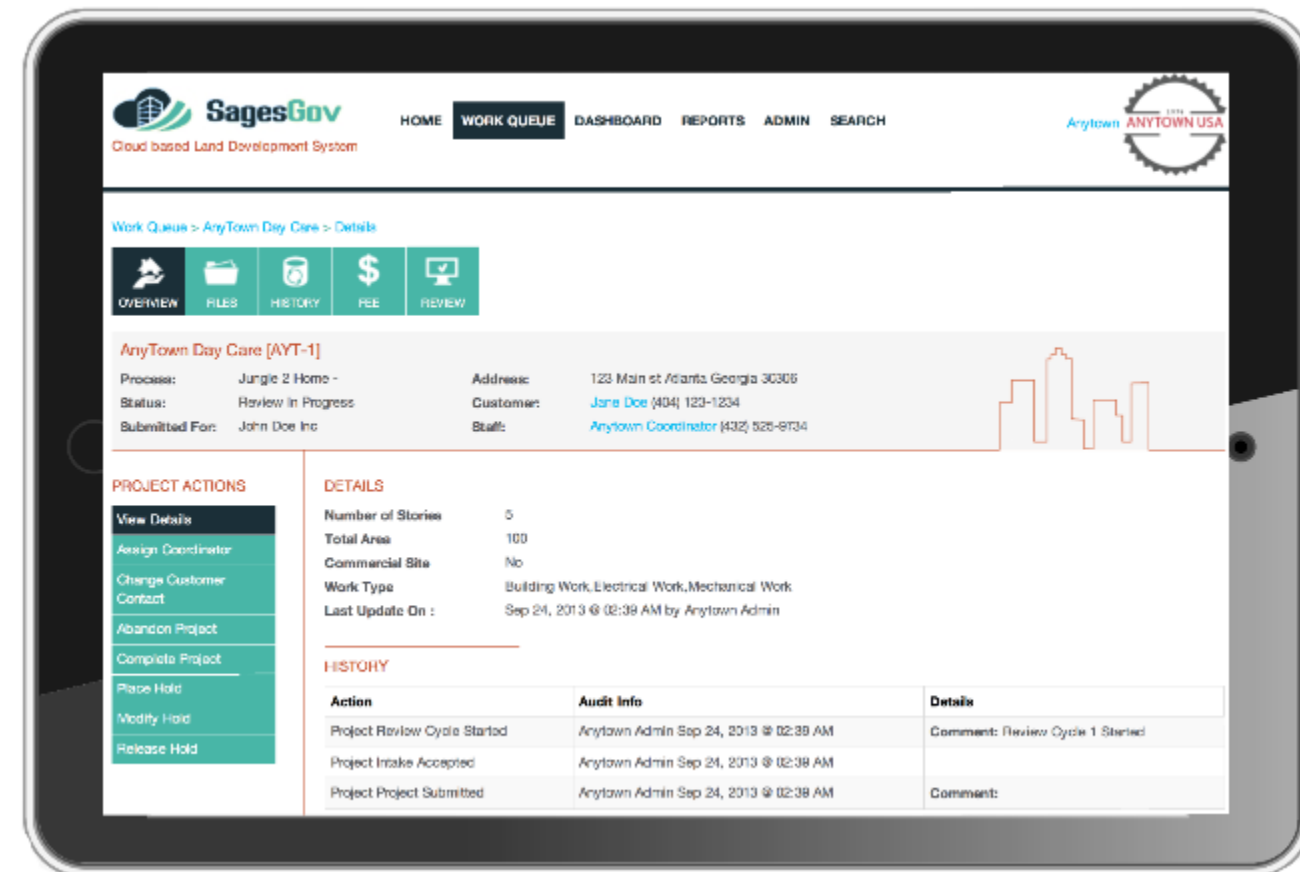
SagesGov
Cloud based Land Development System

HOME WORK QUEUE DASHBOARD REPORTS ADMIN SEARCH

Anytown ANYTOWN USA

Work Queue > AnyTown Day Care > Details

OVERVIEW FILES HISTORY FEE REVIEW

AnyTown Day Care [AYT-1]

Process: Jungle 2 Home -
Status: Review In Progress
Submitted For: John Doe Inc
Address: 123 Main st Atlanta Georgia 30305
Customer: Jane Doe (404) 123-1234
Staff: Anytown Coordinator (432) 525-9734

PROJECT ACTIONS
View Details
Assign Coordinator
Change Customer Contact
Abandon Project
Complete Project
Place Hold
Modify Hold
Release Hold

DETAILS
Number of Stories 5
Total Area 100
Commercial Site No
Work Type Building Work,Electrical Work,Mechanical Work
Last Update On : Sep 24, 2013 @ 02:39 AM by Anytown Admin

HISTORY

| Action | Audit Info | Details |
|---|---|---|
| Project Review Cycle Started | Anytown Admin Sep 24, 2013 @ 02:39 AM | Comment: Review Cycle 1 Started |
| Project Intake Accepted | Anytown Admin Sep 24, 2013 @ 02:38 AM | |
| Project Project Submitted | Anytown Admin Sep 24, 2013 @ 02:38 AM | Comment: |